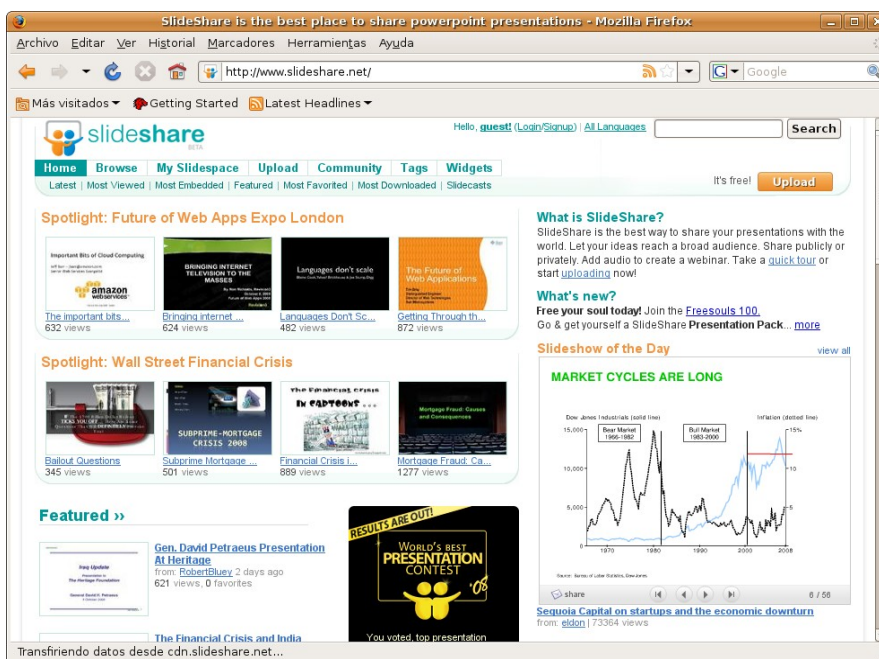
SlideShare is the best place to share powerpoint presentations - Mozilla Firefox

Archivo Editar Ver Historial Marcadores Herramientas Ayuda

http://www.slideshare.net/

Google

Más visitados Getting Started Latest Headlines

slideshare BETA

Hello, guest! (Login/Signup) | All Languages Search

Home Browse My Slidespace Upload Community Tags Widgets

Latest | Most Viewed | Most Embedded | Featured | Most Favorited | Most Downloaded | Slidecasts

It's free! Upload

Spotlight: Future of Web Apps Expo London

Important Bits of Cloud Computing

amazon webservices

BRINGING INTERNET TELEVISION TO THE MASSES

Languages don't scale

The Future of Web Applications

The important bits...
632 views

Bringing internet ...
624 views

Languages Don't Sc...
482 views

Getting Through th...
872 views

Spotlight: Wall Street Financial Crisis

SUBPRIME-MORTGAGE CRISIS 2008

The Financial Crisis IN CARTOONS ...

Mortgage Fraud: Causes and Consequences

Bailout Questions
345 views

Subprime Mortgage ...
501 views

Financial Crisis i...
889 views

Mortgage Fraud: Ca...
1277 views

Featured ››

Iraq Update

Gen. David Petraeus Presentation At Heritage
from: RobertBluey 2 days ago
621 views, 0 favorites

The Financial Crisis and India

RESULTS ARE OUT!

WORLD'S BEST PRESENTATION CONTEST '08

You voted, top presentation

What is SlideShare?
SlideShare is the best way to share your presentations with the world. Let your ideas reach a broad audience. Share publicly or privately. Add audio to create a webinar. Take a quick tour or start uploading now!

What's new?
Free your soul today! Join the Freesouls 100.
Go & get yourself a SlideShare Presentation Pack... more

Slideshow of the Day view all

MARKET CYCLES ARE LONG

Dow Jones Industrials (solid line)

Inflation (dotted line)

Bear Market 1966-1982

Bull Market 1983-2000

15,000
10,000
5,000
0

15%
10
5

1970 1980 1990 2000 2008

share 6 / 56

Sequoia Capital on startups and the economic downturn
from: eldon | 73364 views

Transfiriendo datos desde cdn.slideshare.net...